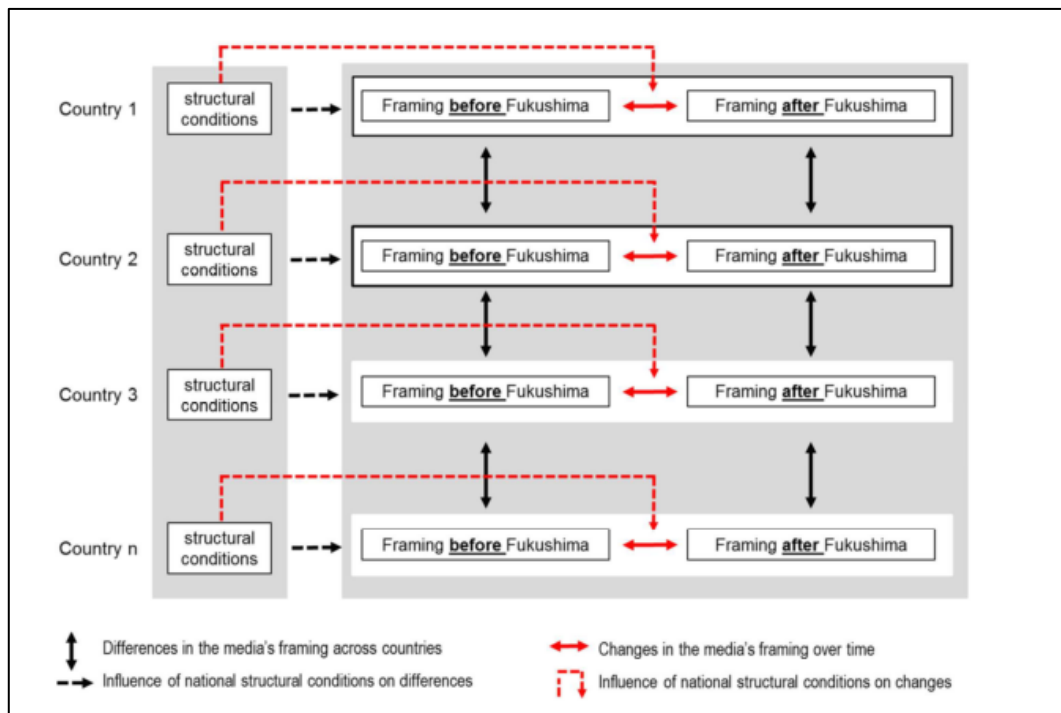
Country 1
structural conditions
Framing **before** Fukushima
Framing **after** Fukushima

Country 2
structural conditions
Framing **before** Fukushima
Framing **after** Fukushima

Country 3
structural conditions
Framing **before** Fukushima
Framing **after** Fukushima

Country n
structural conditions
Framing **before** Fukushima
Framing **after** Fukushima

Differences in the media's framing across countries
Influence of national structural conditions on differences
Changes in the media's framing over time
Influence of national structural conditions on changes